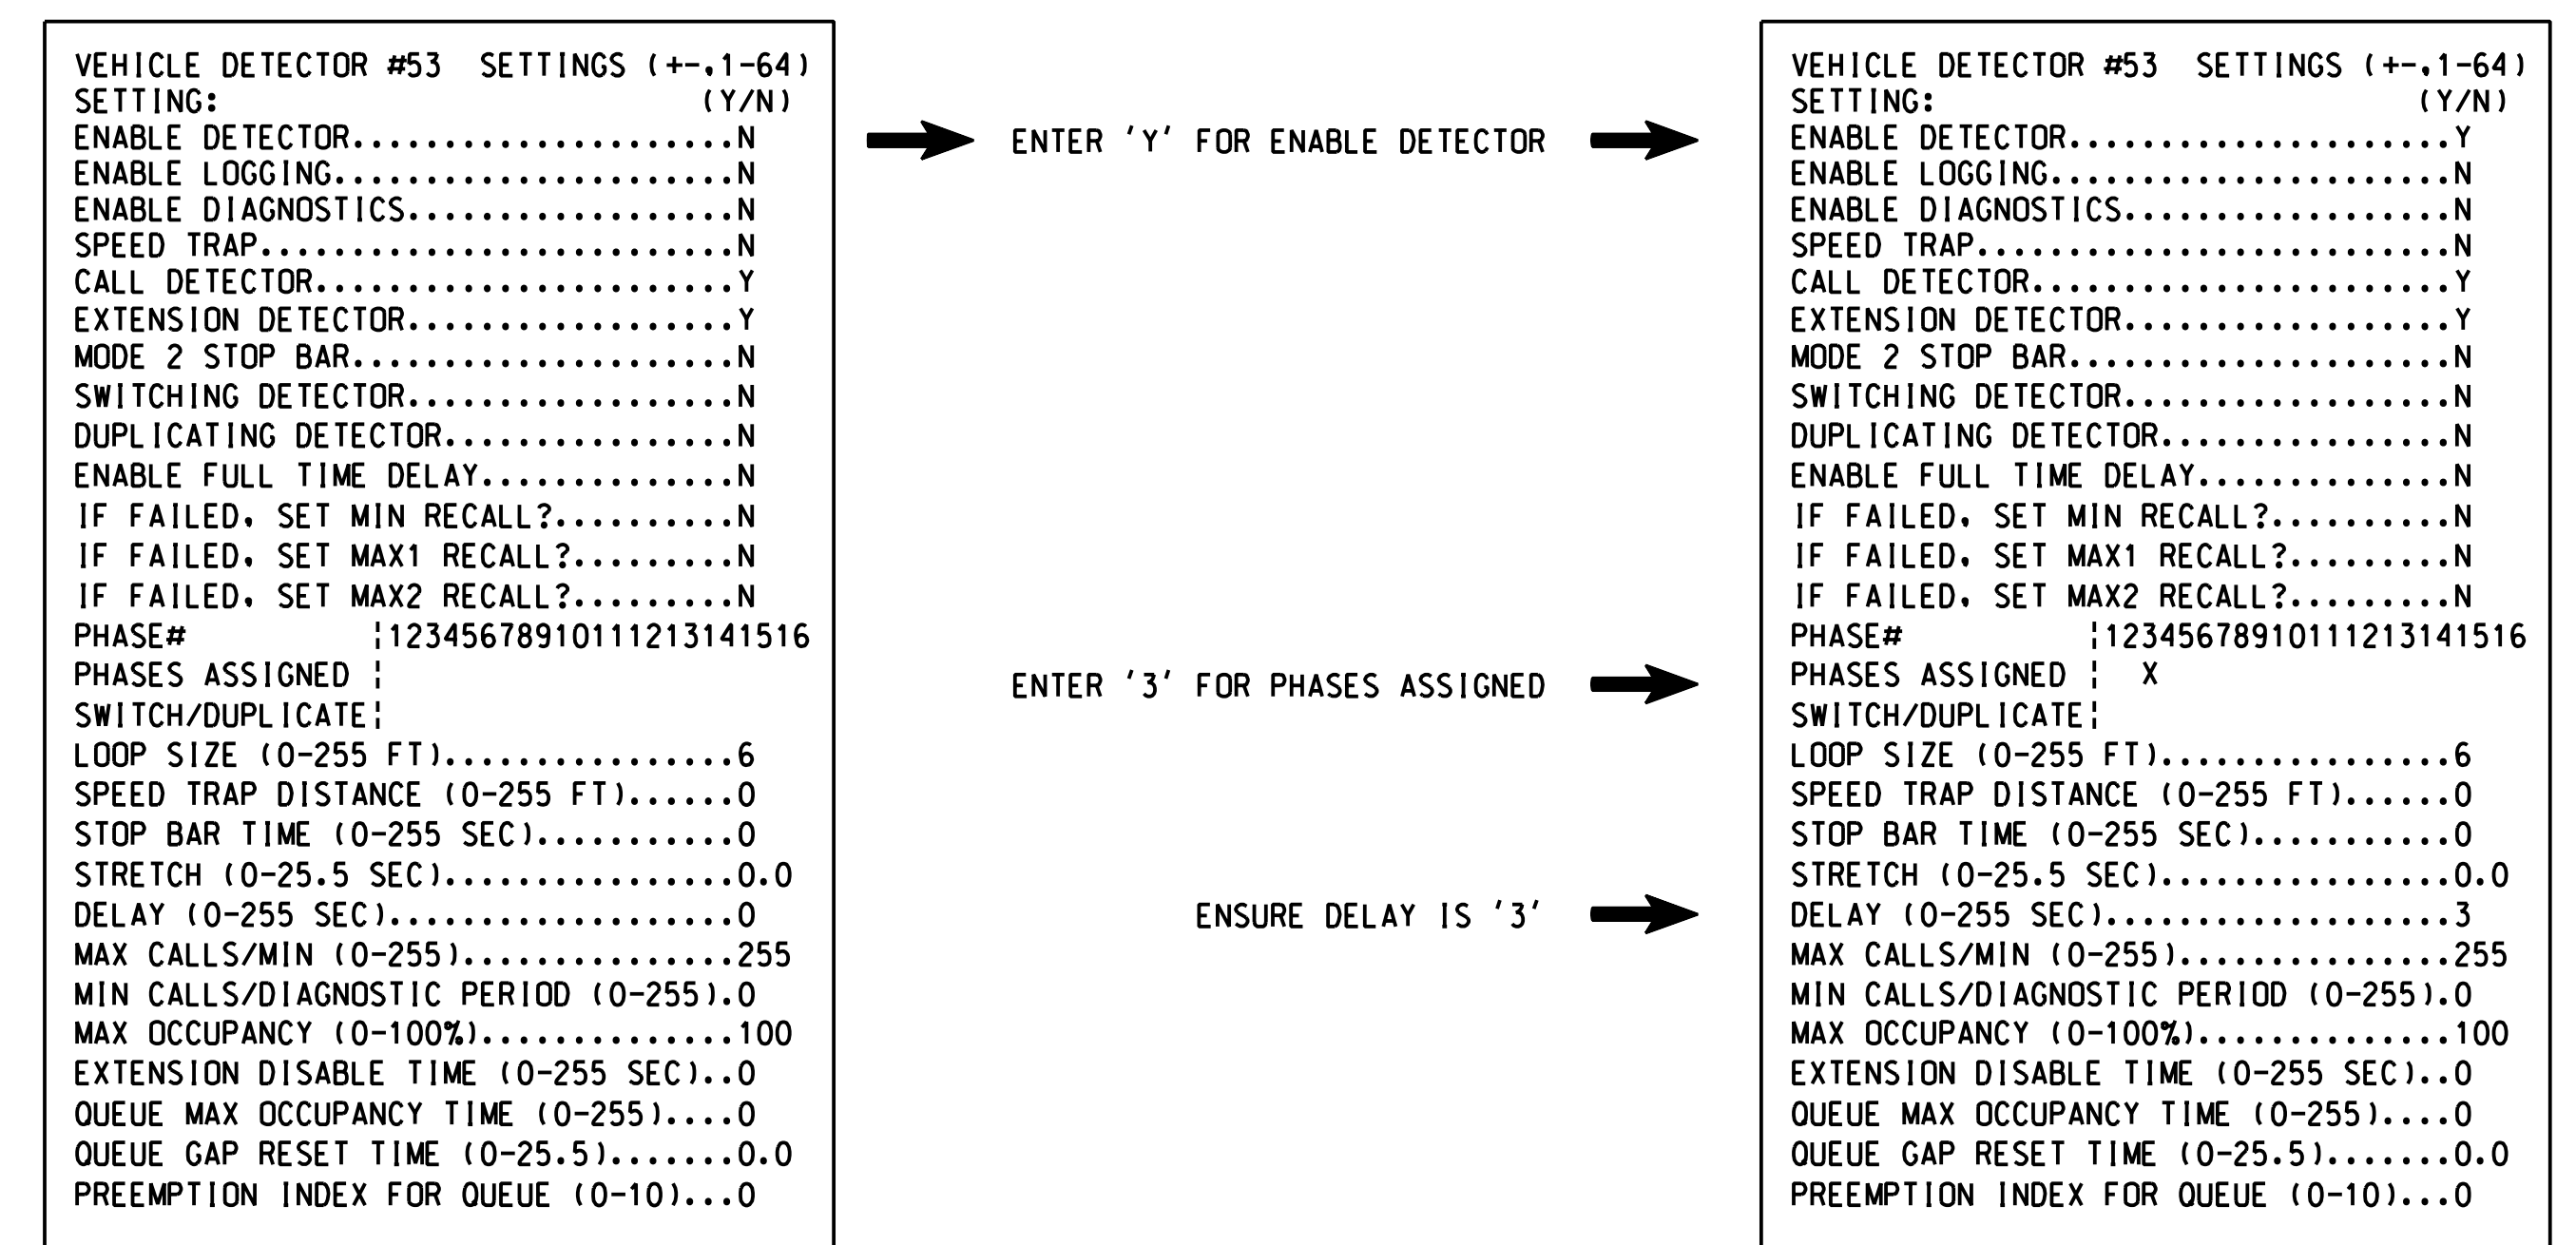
VEHICLE DETECTOR #53 SETTINGS (+-,1-64)
SETTING: (Y/N)
ENABLE DETECTOR.....................N
ENABLE LOGGING......................N
ENABLE DIAGNOSTICS..................N
SPEED TRAP..........................N
CALL DETECTOR.......................Y
EXTENSION DETECTOR..................Y
MODE 2 STOP BAR.....................N
SWITCHING DETECTOR..................N
DUPLICATING DETECTOR................N
ENABLE FULL TIME DELAY..............N
IF FAILED, SET MIN RECALL?..........N
IF FAILED, SET MAX1 RECALL?.........N
IF FAILED, SET MAX2 RECALL?.........N
PHASE# ¦12345678910111213141516
PHASES ASSIGNED ¦
SWITCH/DUPLICATE¦
LOOP SIZE (0-255 FT)................6
SPEED TRAP DISTANCE (0-255 FT)......0
STOP BAR TIME (0-255 SEC)...........0
STRETCH (0-25.5 SEC)................0.0
DELAY (0-255 SEC)...................0
MAX CALLS/MIN (0-255)...............255
MIN CALLS/DIAGNOSTIC PERIOD (0-255).0
MAX OCCUPANCY (0-100%)..............100
EXTENSION DISABLE TIME (0-255 SEC)..0
QUEUE MAX OCCUPANCY TIME (0-255)....0
QUEUE GAP RESET TIME (0-25.5).......0.0
PREEMPTION INDEX FOR QUEUE (0-10)...0

ENTER 'Y' FOR ENABLE DETECTOR

ENTER '3' FOR PHASES ASSIGNED

ENSURE DELAY IS '3'

VEHICLE DETECTOR #53 SETTINGS (+-,1-64)
SETTING: (Y/N)
ENABLE DETECTOR.....................Y
ENABLE LOGGING......................N
ENABLE DIAGNOSTICS..................N
SPEED TRAP..........................N
CALL DETECTOR.......................Y
EXTENSION DETECTOR..................Y
MODE 2 STOP BAR.....................N
SWITCHING DETECTOR..................N
DUPLICATING DETECTOR................N
ENABLE FULL TIME DELAY..............N
IF FAILED, SET MIN RECALL?..........N
IF FAILED, SET MAX1 RECALL?.........N
IF FAILED, SET MAX2 RECALL?.........N
PHASE# ¦12345678910111213141516
PHASES ASSIGNED ¦ X
SWITCH/DUPLICATE¦
LOOP SIZE (0-255 FT)................6
SPEED TRAP DISTANCE (0-255 FT)......0
STOP BAR TIME (0-255 SEC)...........0
STRETCH (0-25.5 SEC)................0.0
DELAY (0-255 SEC)...................3
MAX CALLS/MIN (0-255)...............255
MIN CALLS/DIAGNOSTIC PERIOD (0-255).0
MAX OCCUPANCY (0-100%)..............100
EXTENSION DISABLE TIME (0-255 SEC)..0
QUEUE MAX OCCUPANCY TIME (0-255)....0
QUEUE GAP RESET TIME (0-25.5).......0.0
PREEMPTION INDEX FOR QUEUE (0-10)...0